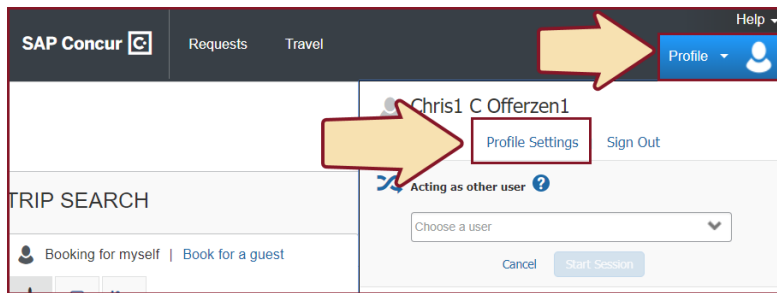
SAP Concur

Requests Travel

Help

Profile

Chris1 C Offerzen1

Profile Settings Sign Out

TRIP SEARCH

Acting as other user

Choose a user

Cancel Start Session

Booking for myself | Book for a guest